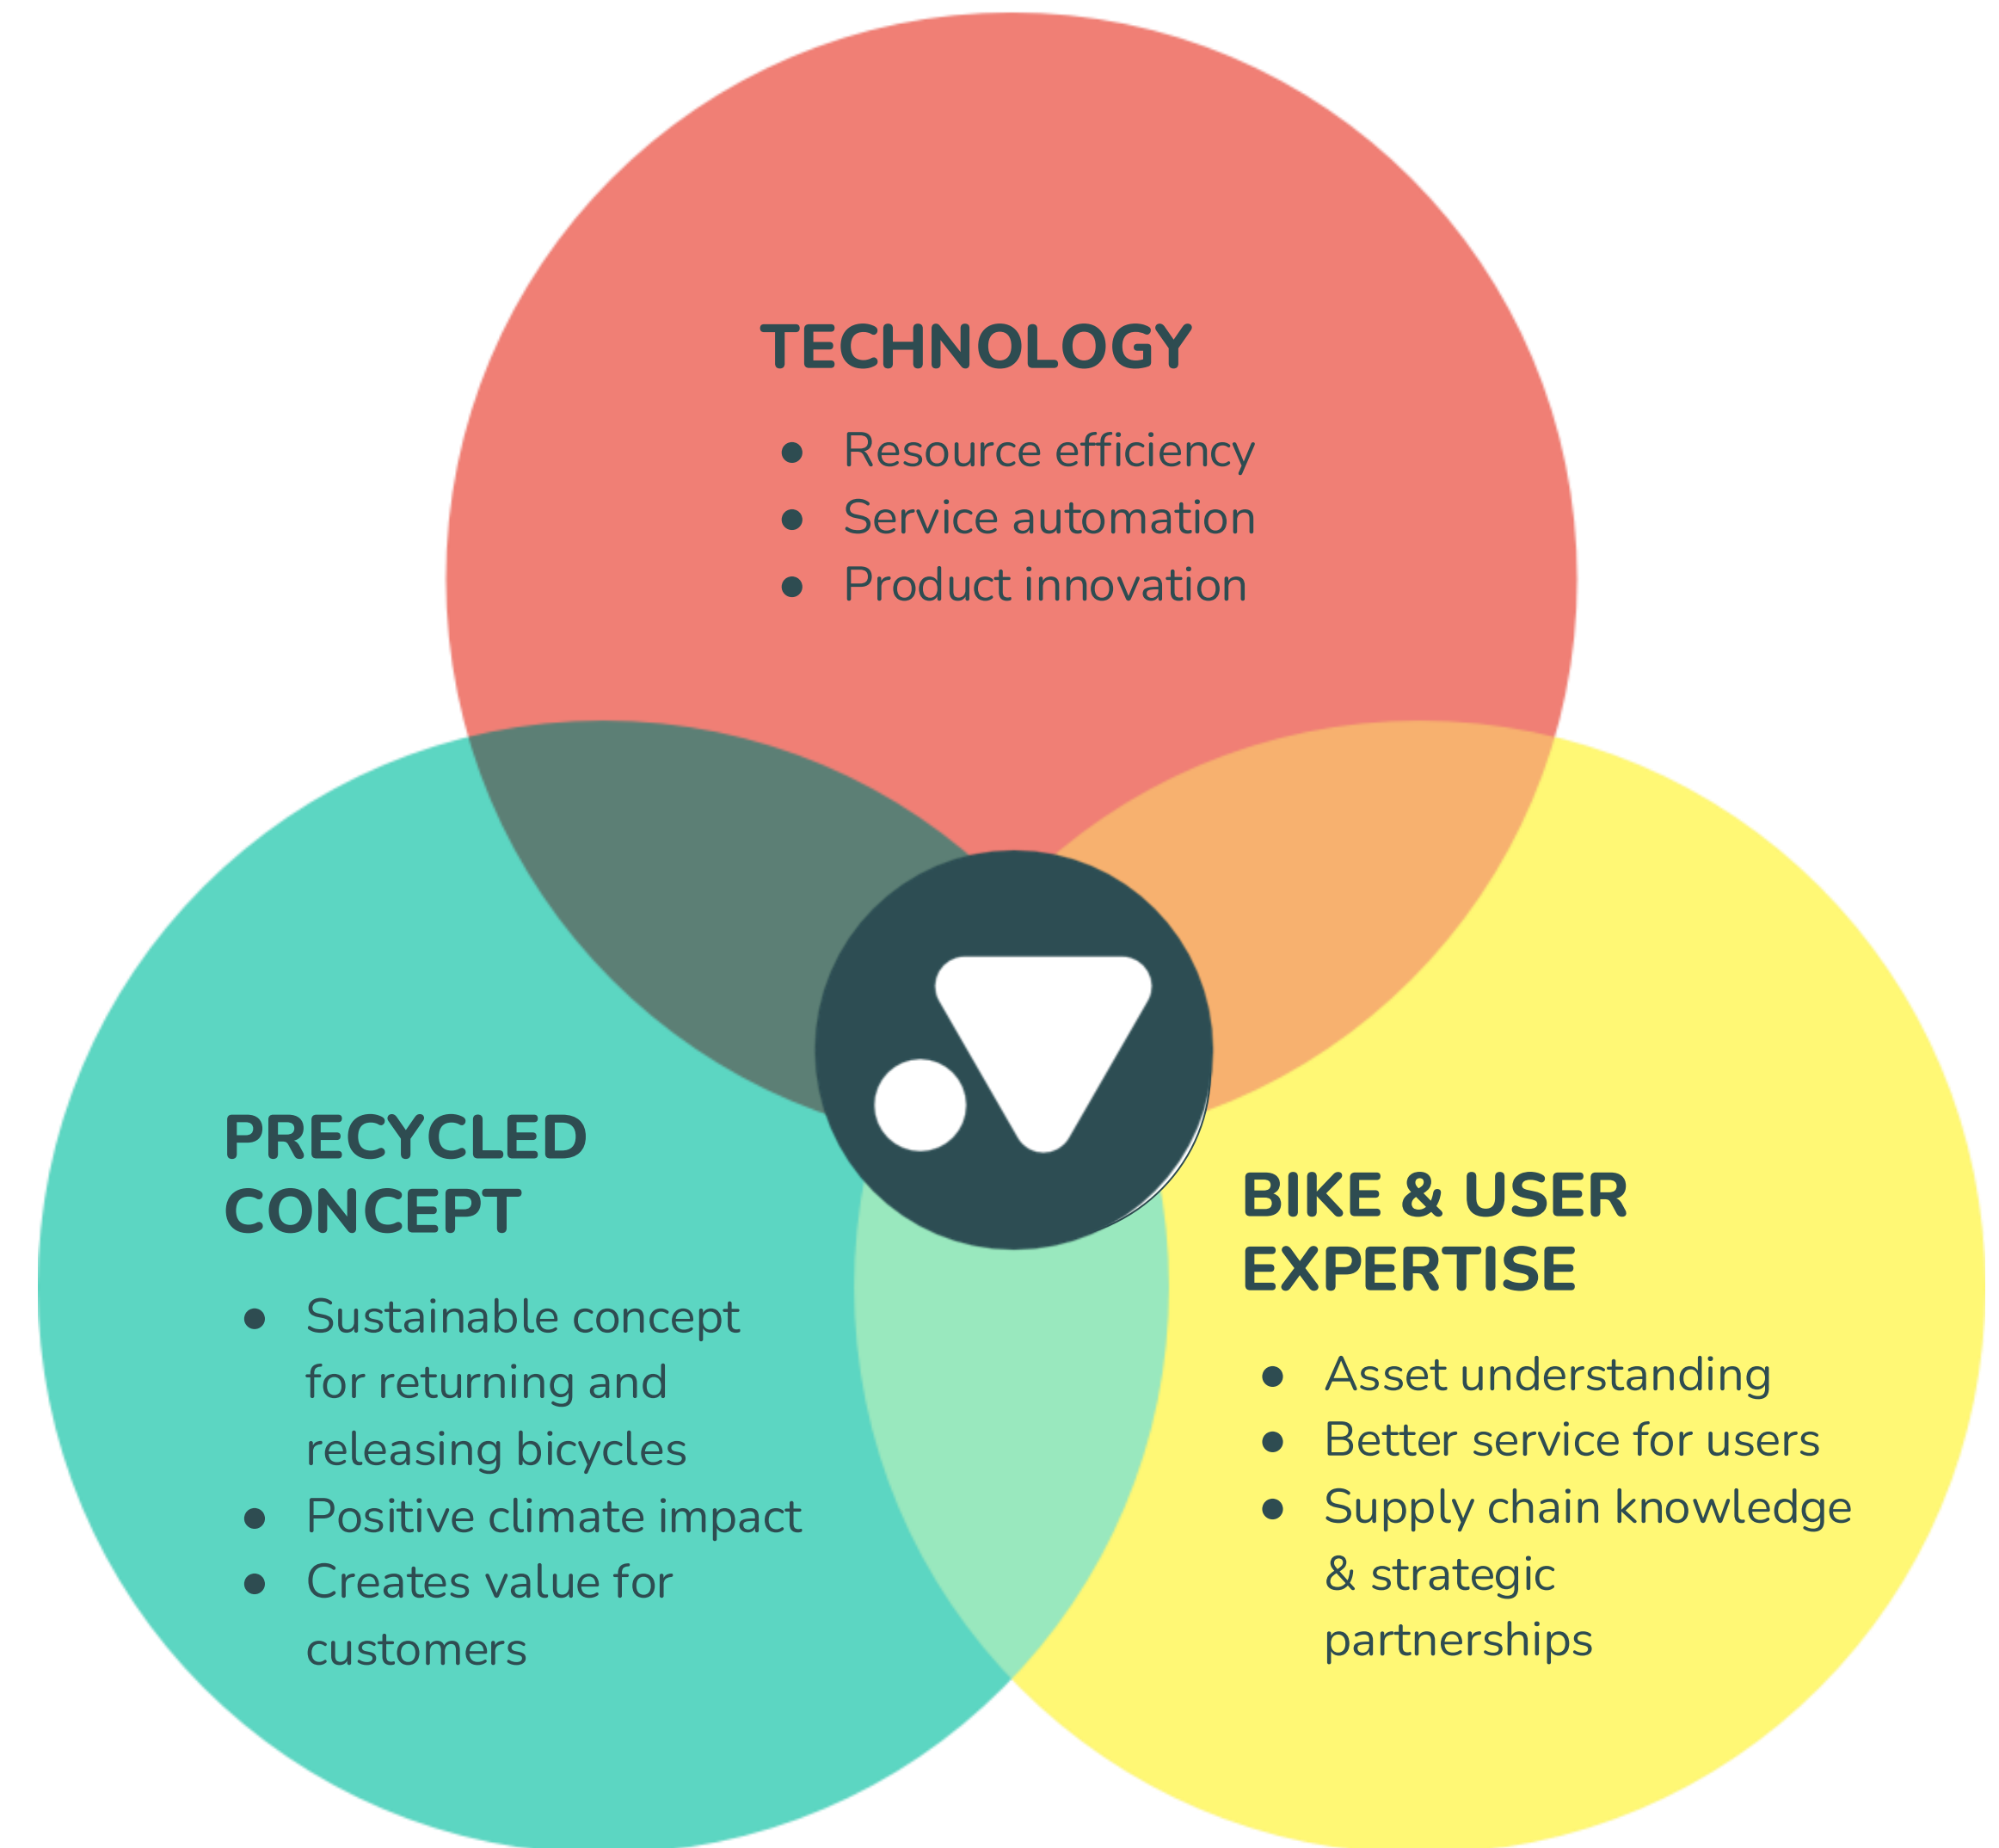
TECHNOLOGY

- Resource efficiency
- Service automation
- Product innovation

PRECYCLED CONCEPT

- Sustainable concept for returning and releasing bicycles
- Positive climate impact
- Creates value for customers

BIKE & USER EXPERTISE

- Asset understanding
- Better service for users
- Supply chain knowledge & strategic partnerships